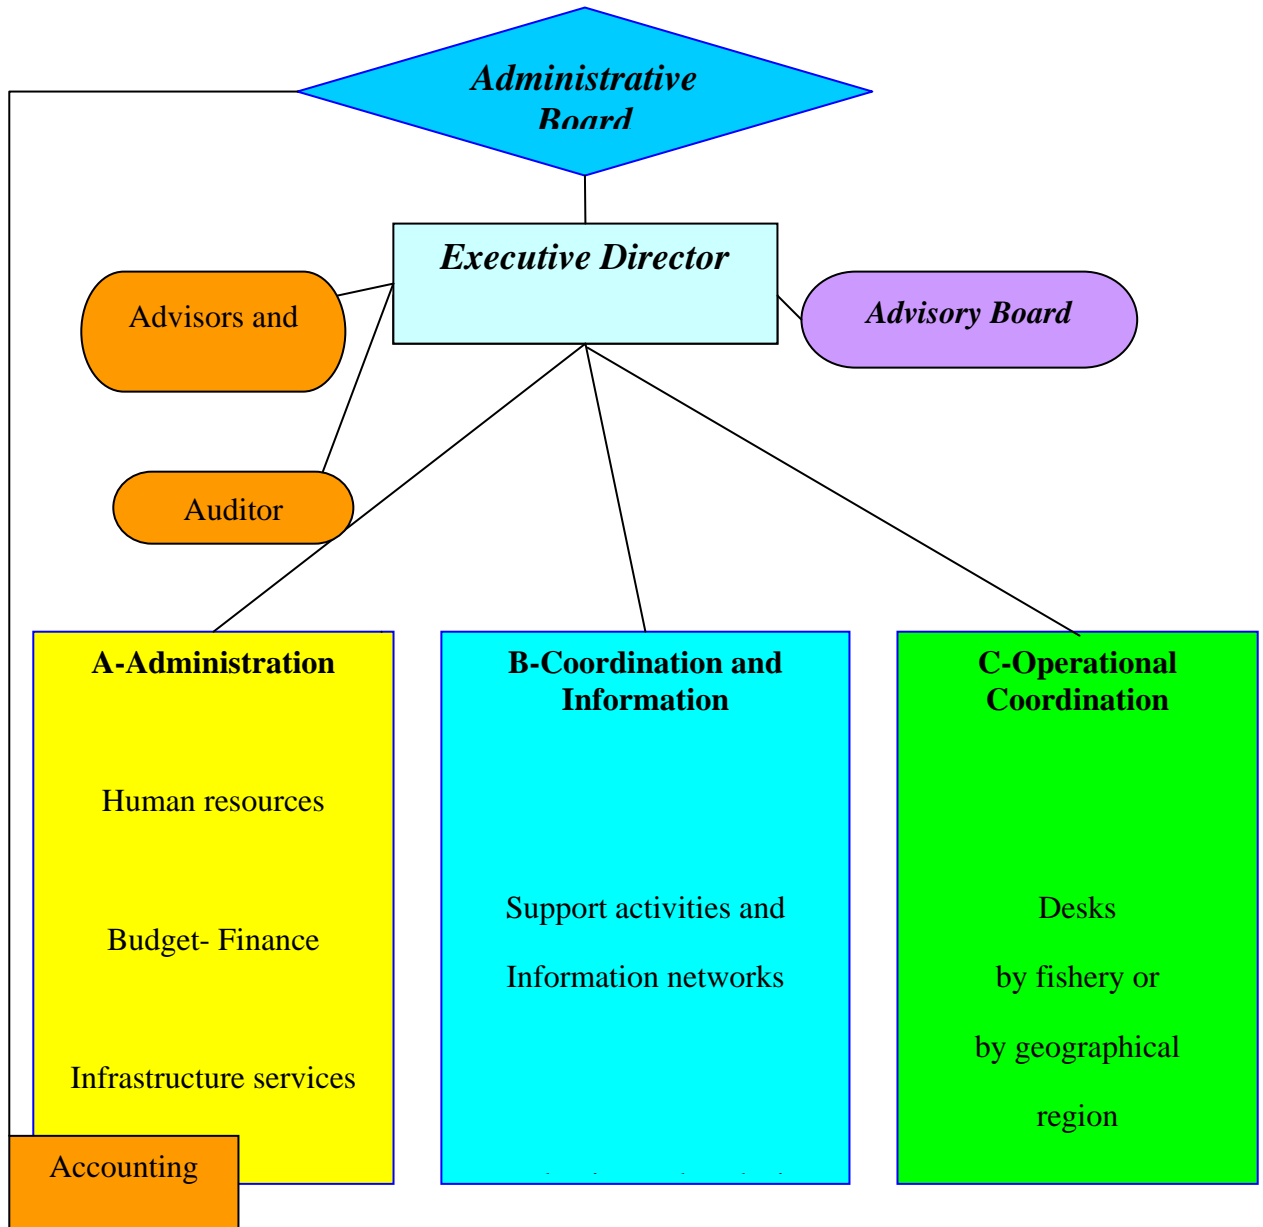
Administrative Board

Executive Director

Advisors and

Advisory Board

Auditor

A-Administration

Human resources

Budget- Finance

Infrastructure services

B-Coordination and Information

Support activities and

Information networks

C-Operational Coordination

Desks

by fishery or

by geographical

region

Accounting